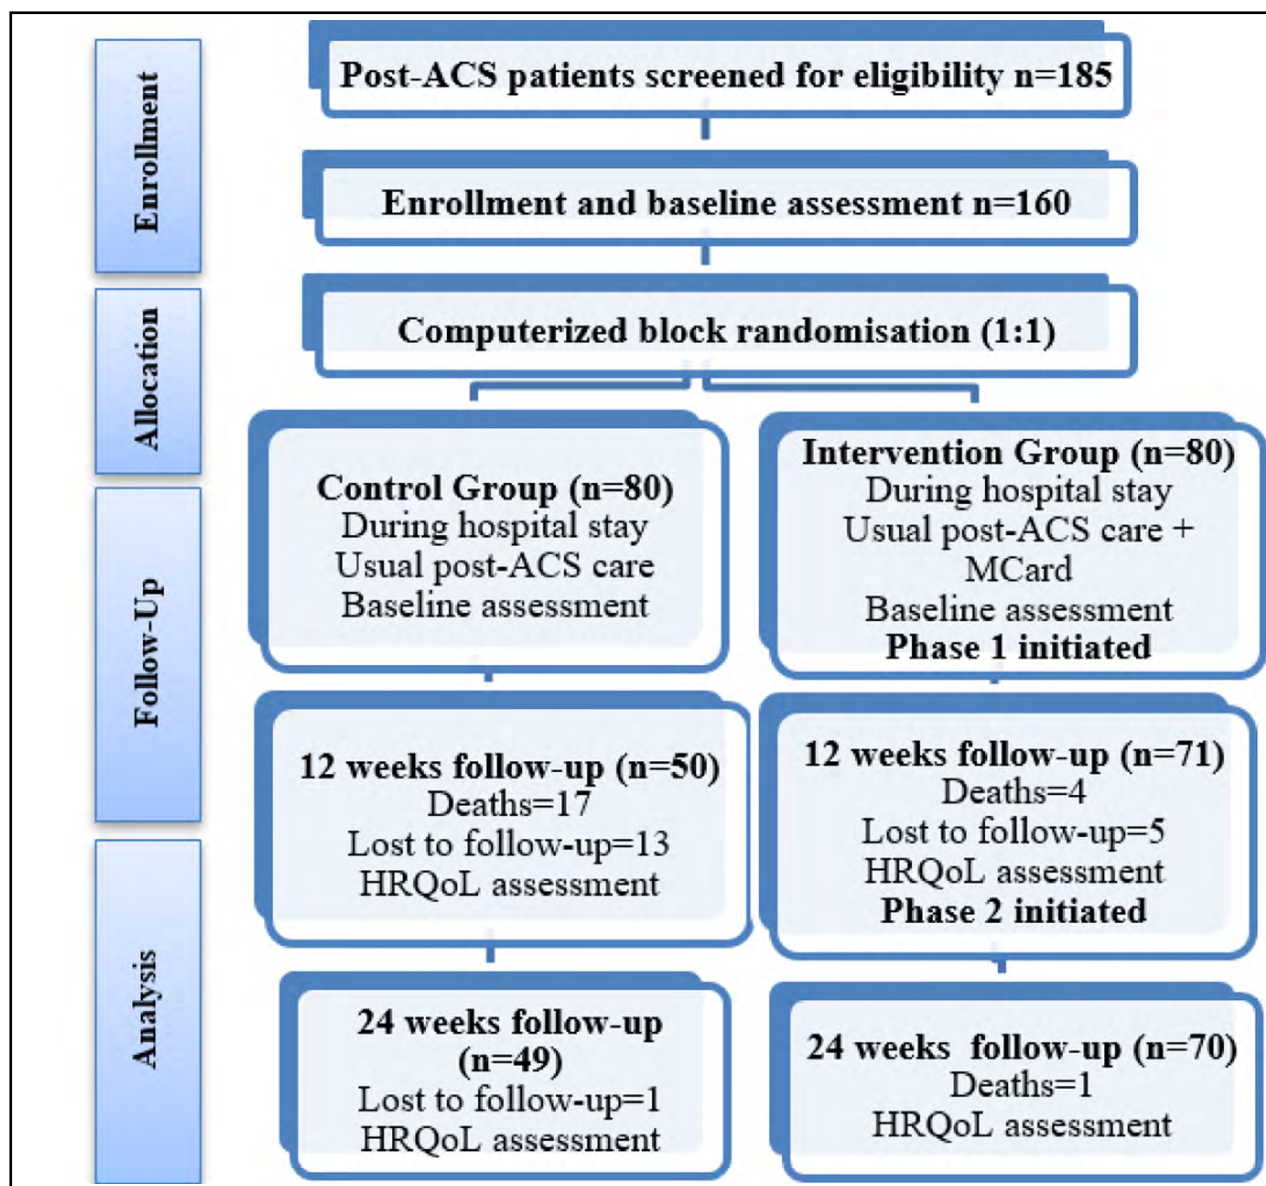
Enrollment

Allocation

Follow-Up

Analysis

Post-ACS patients screened for eligibility n=185

Enrollment and baseline assessment n=160

Computerized block randomisation (1:1)

Control Group (n=80)
During hospital stay
Usual post-ACS care
Baseline assessment

Intervention Group (n=80)
During hospital stay
Usual post-ACS care + MCard
Baseline assessment
Phase 1 initiated

12 weeks follow-up (n=50)
Deaths=17
Lost to follow-up=13
HRQoL assessment

12 weeks follow-up (n=71)
Deaths=4
Lost to follow-up=5
HRQoL assessment
Phase 2 initiated

24 weeks follow-up (n=49)
Lost to follow-up=1
HRQoL assessment

24 weeks follow-up (n=70)
Deaths=1
HRQoL assessment